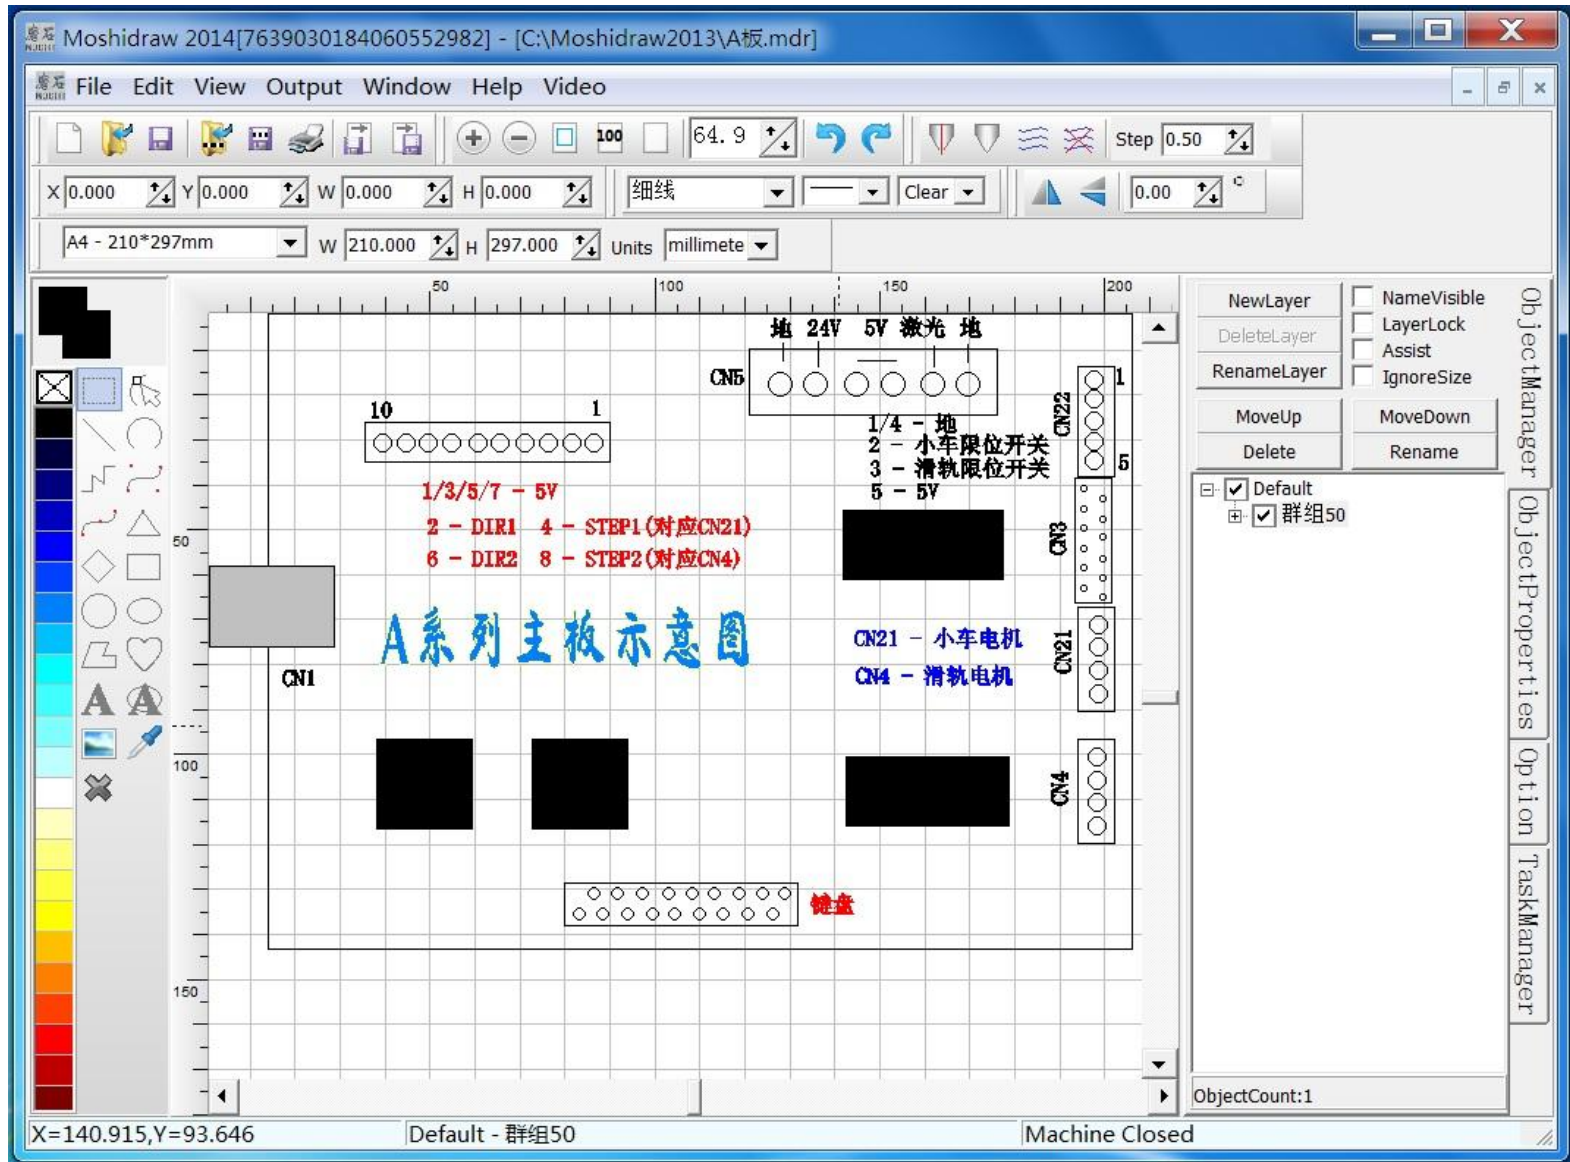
Moshidraw 2014[7639030184060552982] - [C:\Moshidraw2013\A板.mdr]

File Edit View Output Window Help Video

100 64. 9 Step 0.50

X 0.000 Y 0.000 W 0.000 H 0.000 细线 Clear 0.00 °

A4 - 210*297mm W 210.000 H 297.000 Units millimete

50 100 150 200

50

100

150

地 24V 5V 激光 地

CN5

10 1

1/4 - 地
2 - 小车限位开关
3 - 滑轨限位开关
5 - 5V

CN22 1 5

1/3/5/7 - 5V
2 - DIR1 4 - STEP1(对应CN21)
6 - DIR2 8 - STEP2(对应CN4)

CN3

A系列主板示意图

CN21 - 小车电机
CN4 - 滑轨电机

CN21

CN1

CN4

键盘

NewLayer
DeleteLayer
RenameLayer
NameVisible
LayerLock
Assist
IgnoreSize
MoveUp
MoveDown
Delete
Rename
Default
群组50

ObjectManager
ObjectProperties
Option
TaskManager

ObjectCount:1

X=140.915,Y=93.646 Default - 群组50 Machine Closed